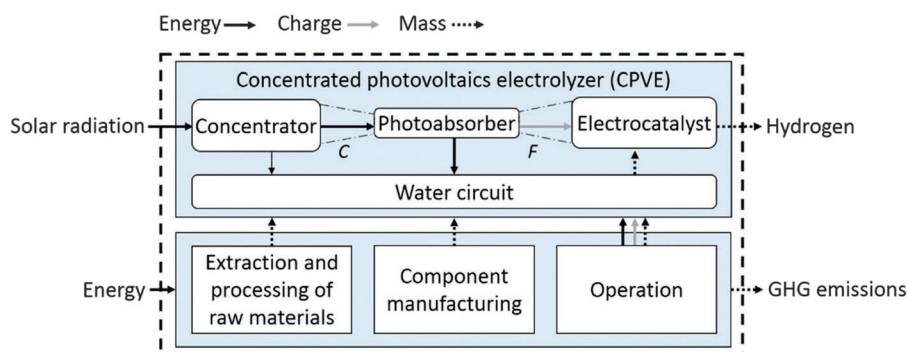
Energy Charge Mass

Concentrated photovoltaics electrolyzer (CPVE)

Solar radiation

Concentrator

Photoabsorber

Electrocatalyst

Hydrogen

C

F

Water circuit

Energy

Extraction and processing of raw materials

Component manufacturing

Operation

GHG emissions